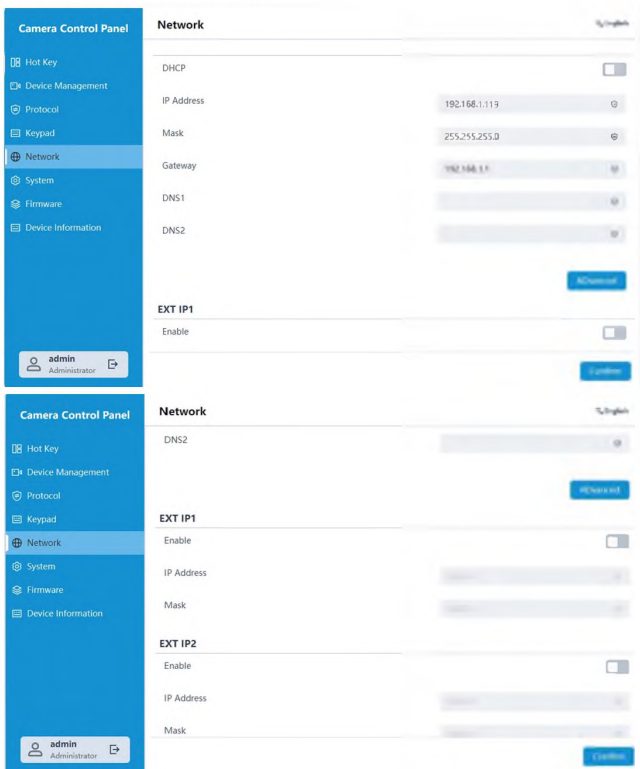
Camera Control Panel

Hot Key
Device Management
Protocol
Keypad
Network
System
Firmware
Device Information

admin
Administrator

Network

English

DHCP

IP Address 192.168.1.119

Mask 255.255.255.0

Gateway 192.168.1.1

DNS1

DNS2

Advanced

EXT IP1

Enable

Confirm

Camera Control Panel

Hot Key
Device Management
Protocol
Keypad
Network
System
Firmware
Device Information

admin
Administrator

Network

English

DNS2

Advanced

EXT IP1

Enable

IP Address

Mask

EXT IP2

Enable

IP Address

Mask

Confirm